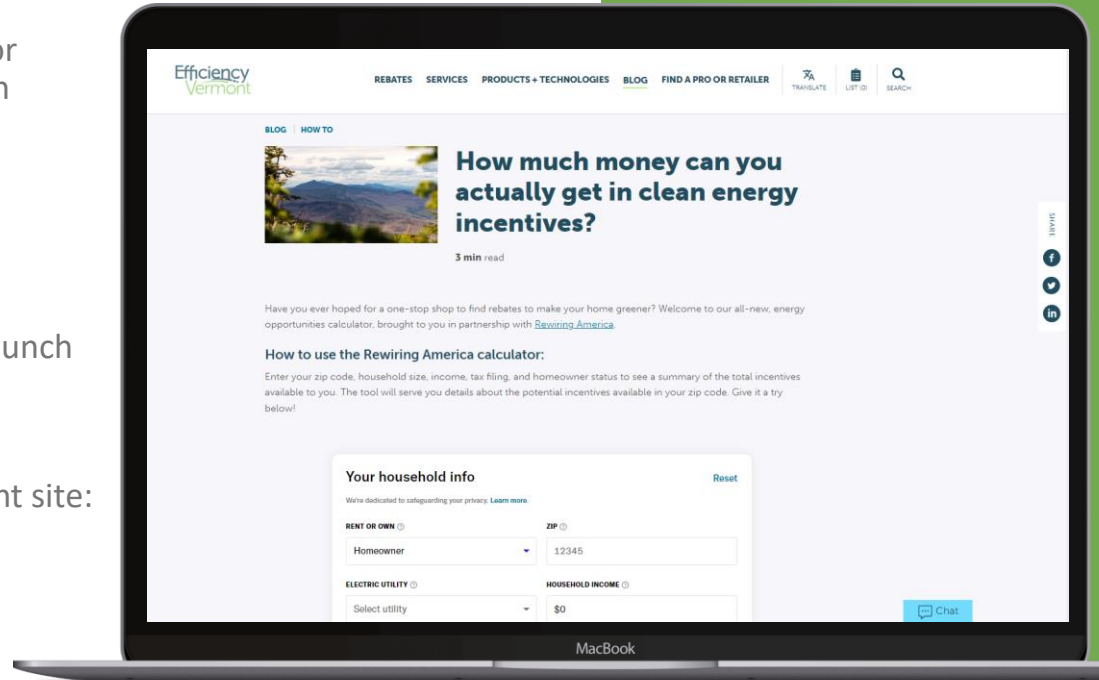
or
n

unch

nt site:

Efficiency Vermont

REBATES SERVICES PRODUCTS + TECHNOLOGIES BLOG FIND A PRO OR RETAILER

TRANSLATE LIST (0) SEARCH

BLOG | HOW TO

How much money can you actually get in clean energy incentives?

3 min read

SHARE

Have you ever hoped for a one-stop shop to find rebates to make your home greener? Welcome to our all-new, energy opportunities calculator, brought to you in partnership with Rewiring America.

How to use the Rewiring America calculator:

Enter your zip code, household size, income, tax filing, and homeowner status to see a summary of the total incentives available to you. The tool will serve you details about the potential incentives available in your zip code. Give it a try below!

Your household info

Reset

We're dedicated to safeguarding your privacy. Learn more.

RENT OR OWN

Homeowner

ZIP

12345

ELECTRIC UTILITY

Select utility

HOUSEHOLD INCOME

$0

Chat

MacBook